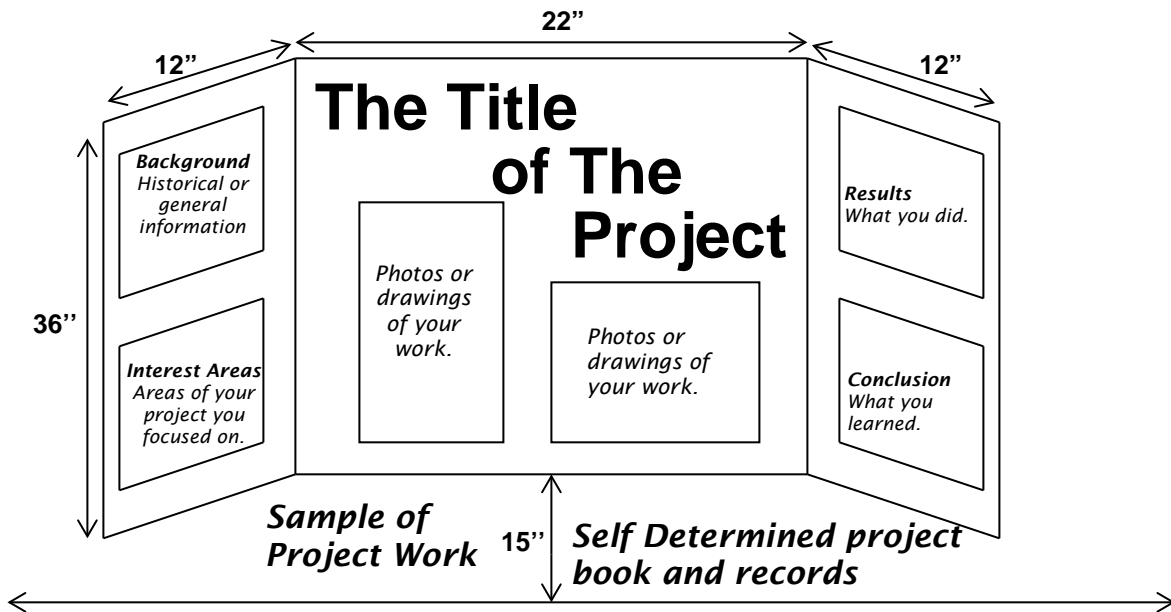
12"

22"

12"

36''

The Title of The Project

Background
Historical or general information

Interest Areas
Areas of your project you focused on.

Photos or drawings of your work.

Photos or drawings of your work.

Results
What you did.

Conclusion
What you learned.

Sample of Project Work

15''

Self Determined project book and records